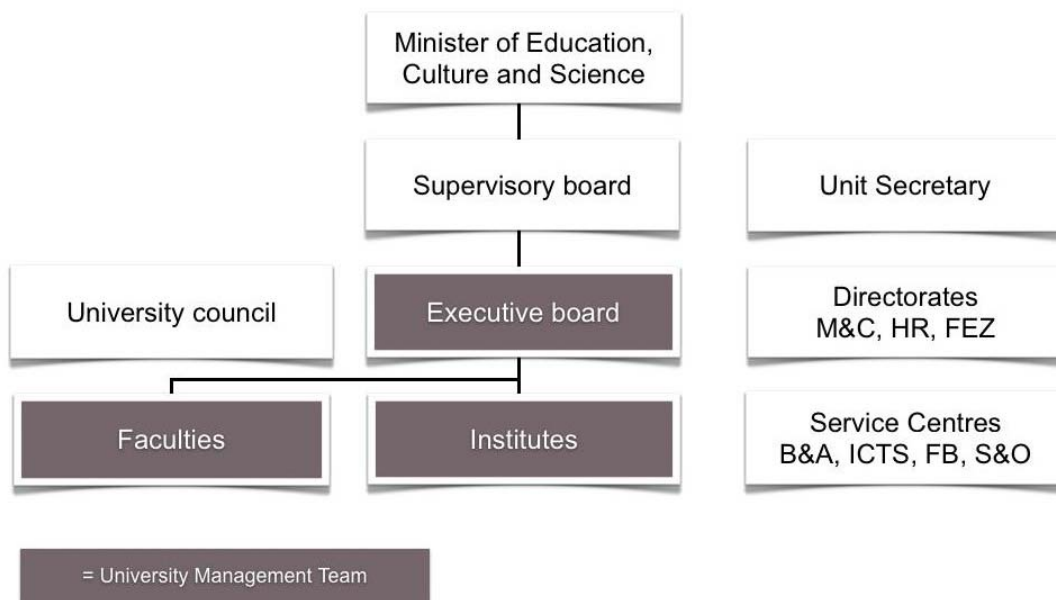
Minister of Education, Culture and Science

Supervisory board

Unit Secretary

University council

Executive board

Directorates M&C, HR, FEZ

Faculties

Institutes

Service Centres B&A, ICTS, FB, S&O

= University Management Team